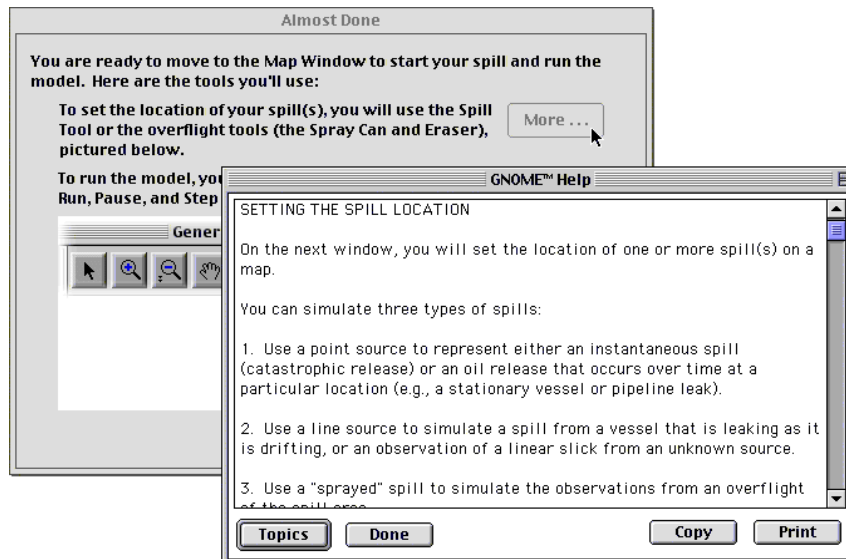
Almost Done

You are ready to move to the Map Window to start your spill and run the model. Here are the tools you'll use:

To set the location of your spill(s), you will use the Spill Tool or the overflight tools (the Spray Can and Eraser), pictured below.

More ...

To run the model, you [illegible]
Run, Pause, and Step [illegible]

Gener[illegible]

GNOME™ Help

SETTING THE SPILL LOCATION

On the next window, you will set the location of one or more spill(s) on a map.

You can simulate three types of spills:

1. Use a point source to represent either an instantaneous spill (catastrophic release) or an oil release that occurs over time at a particular location (e.g., a stationary vessel or pipeline leak).

2. Use a line source to simulate a spill from a vessel that is leaking as it is drifting, or an observation of a linear slick from an unknown source.

3. Use a "sprayed" spill to simulate the observations from an overflight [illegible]

Topics Done Copy Print